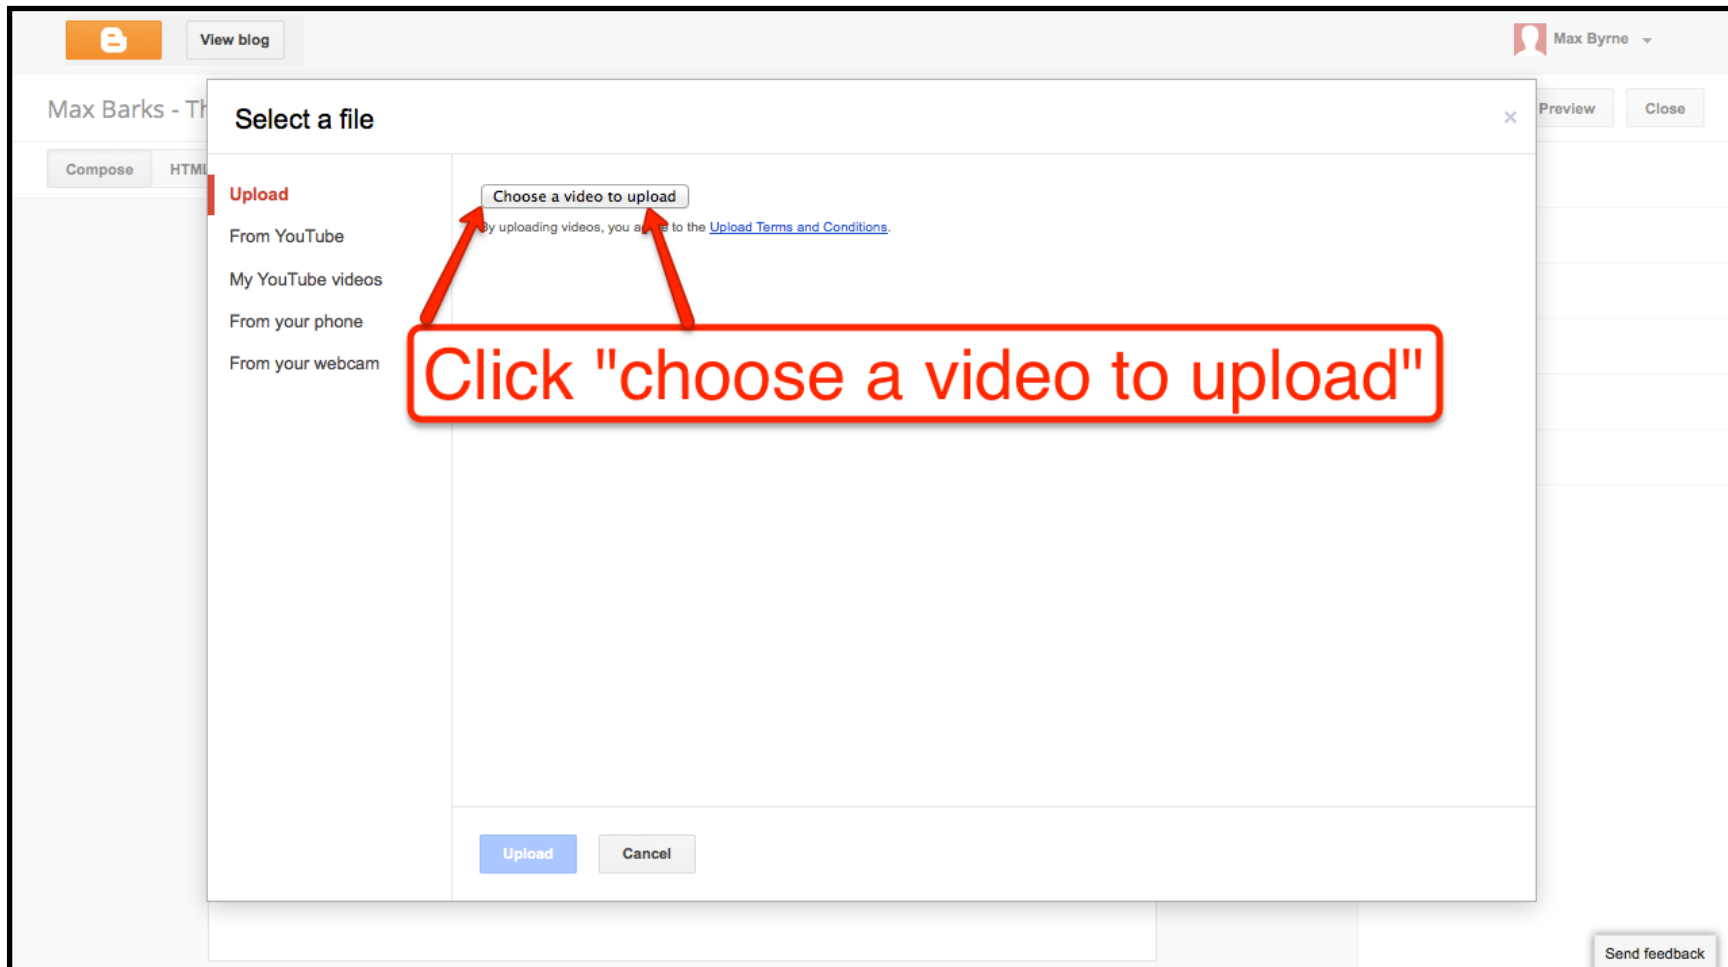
View blog

Max Byrne

Max Barks - Th

Preview

Close

Compose HTML

Select a file

×

Upload

From YouTube

My YouTube videos

From your phone

From your webcam

Choose a video to upload

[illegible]y uploading videos, you a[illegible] to the Upload Terms and Conditions.

Click "choose a video to upload"

Upload

Cancel

Send feedback